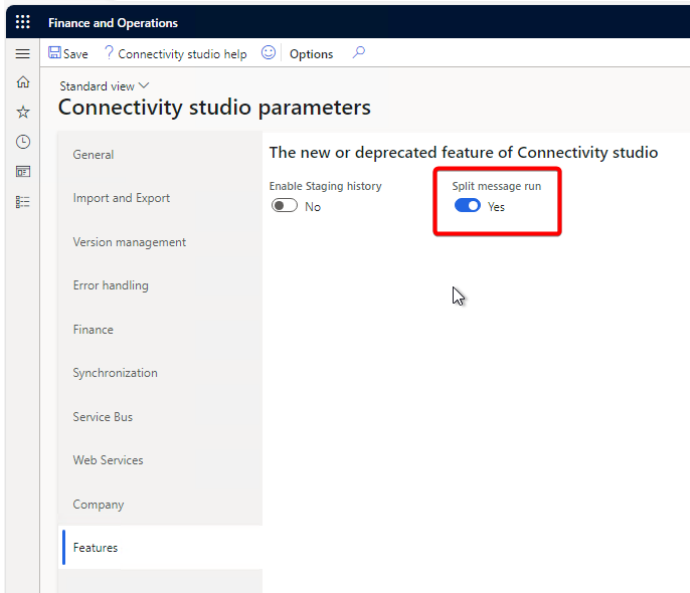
Finance and Operations

Save ? Connectivity studio help Options

Standard view
Connectivity studio parameters

General
Import and Export
Version management
Error handling
Finance
Synchronization
Service Bus
Web Services
Company
Features

The new or deprecated feature of Connectivity studio

Enable Staging history
No

Split message run
Yes